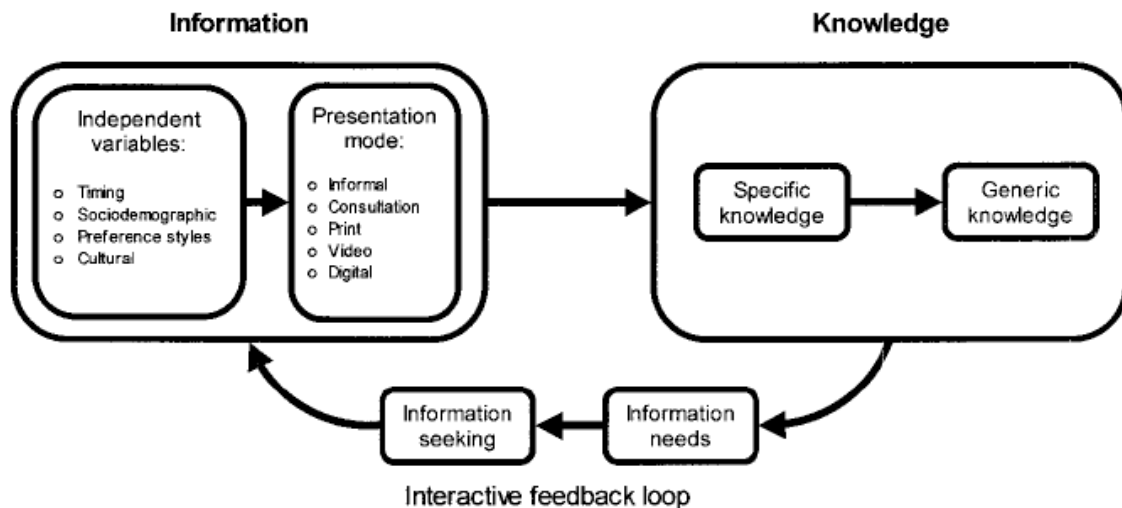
Information

Knowledge

Independent variables:

o Timing
o Sociodemographic
o Preference styles
o Cultural

Presentation mode:

o Informal
o Consultation
o Print
o Video
o Digital

Specific knowledge

Generic knowledge

Information seeking

Information needs

Interactive feedback loop